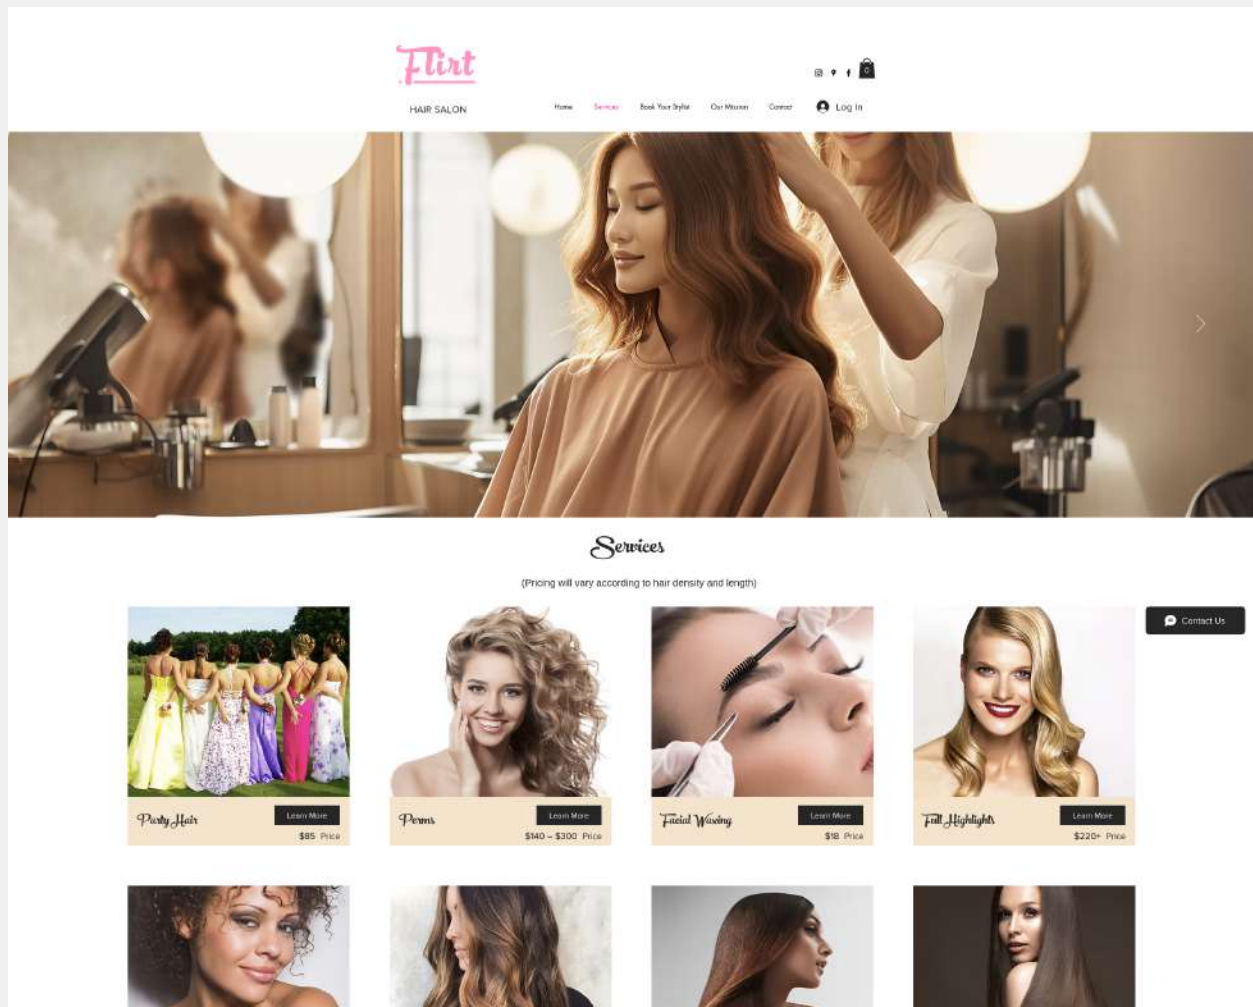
Flirt

HAIR SALON

0

Home Services Book Your Stylist Our Mission Contact Log In

Services

(Pricing will vary according to hair density and length)

Contact Us

Party Hair
Learn More
$85 Price

Perms
Learn More
$140 – $300 Price

Facial Waxing
Learn More
$18 Price

Full Highlights
Learn More
$220+ Price